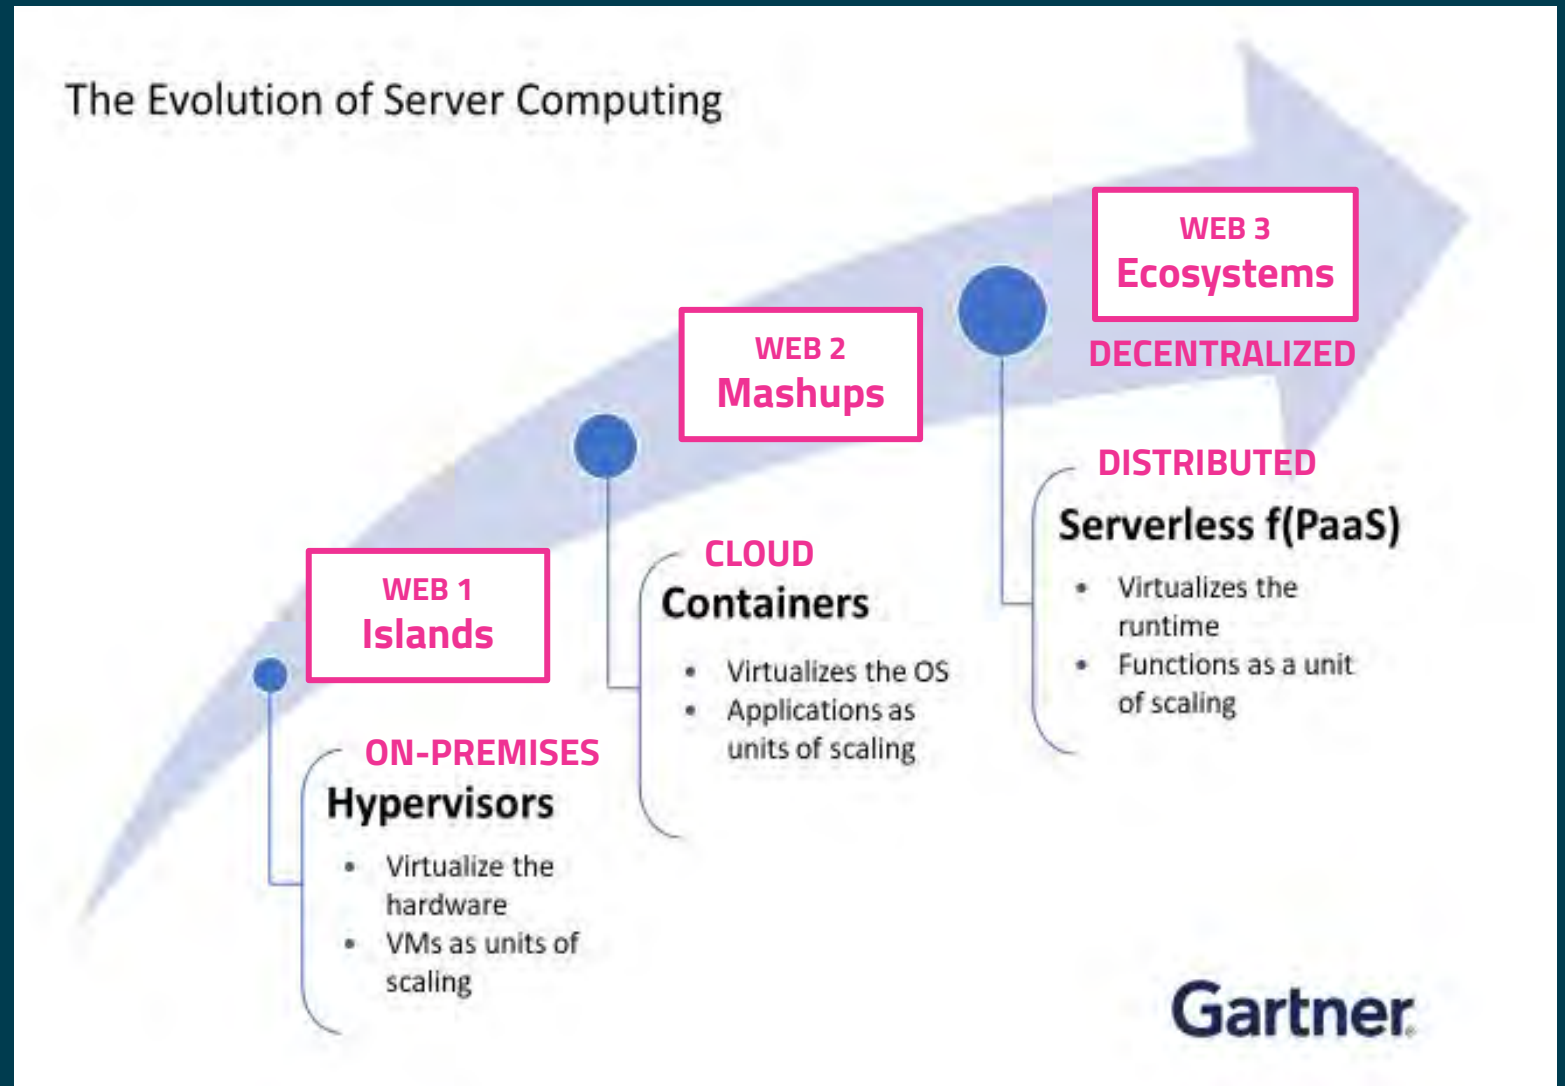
The Evolution of Server Computing

WEB 1
Islands

ON-PREMISES
Hypervisors

- Virtualize the hardware
- VMs as units of scaling

WEB 2
Mashups

CLOUD
Containers

- Virtualizes the OS
- Applications as units of scaling

WEB 3
Ecosystems

DECENTRALIZED

DISTRIBUTED
Serverless f(PaaS)

- Virtualizes the runtime
- Functions as a unit of scaling

Gartner.